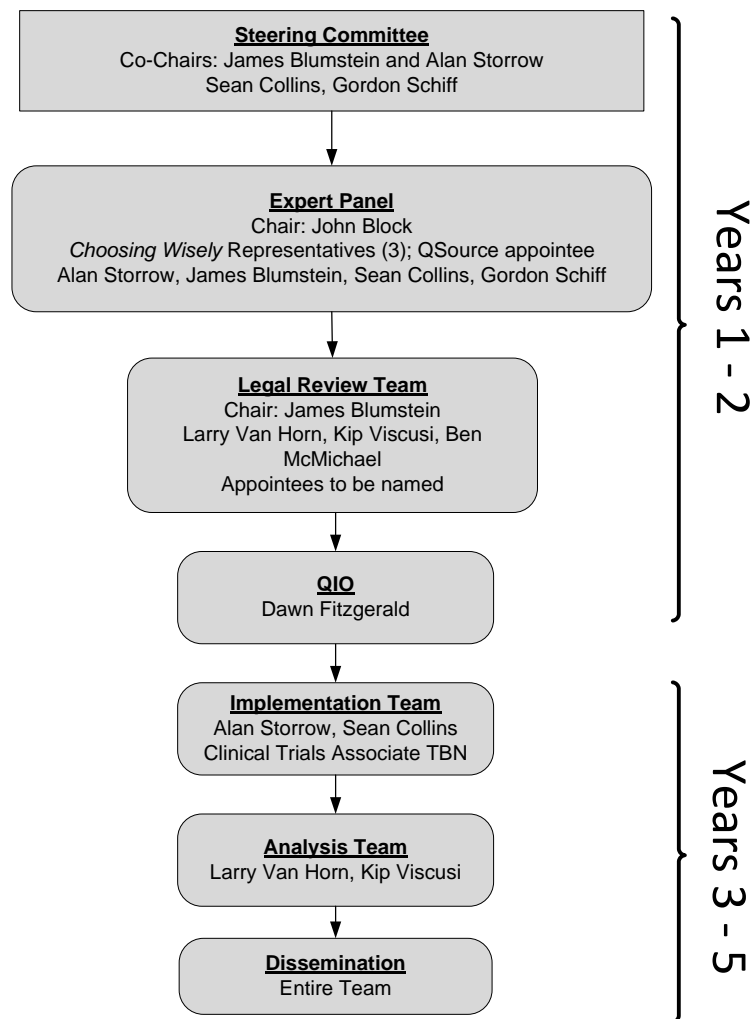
Steering Committee
Co-Chairs: James Blumstein and Alan Storrow
Sean Collins, Gordon Schiff

Expert Panel
Chair: John Block
Choosing Wisely Representatives (3); QSource appointee
Alan Storrow, James Blumstein, Sean Collins, Gordon Schiff

Legal Review Team
Chair: James Blumstein
Larry Van Horn, Kip Viscusi, Ben McMichael
Appointees to be named

QIO
Dawn Fitzgerald

Years 1 - 2

Implementation Team
Alan Storrow, Sean Collins
Clinical Trials Associate TBN

Analysis Team
Larry Van Horn, Kip Viscusi

Dissemination
Entire Team

Years 3 - 5